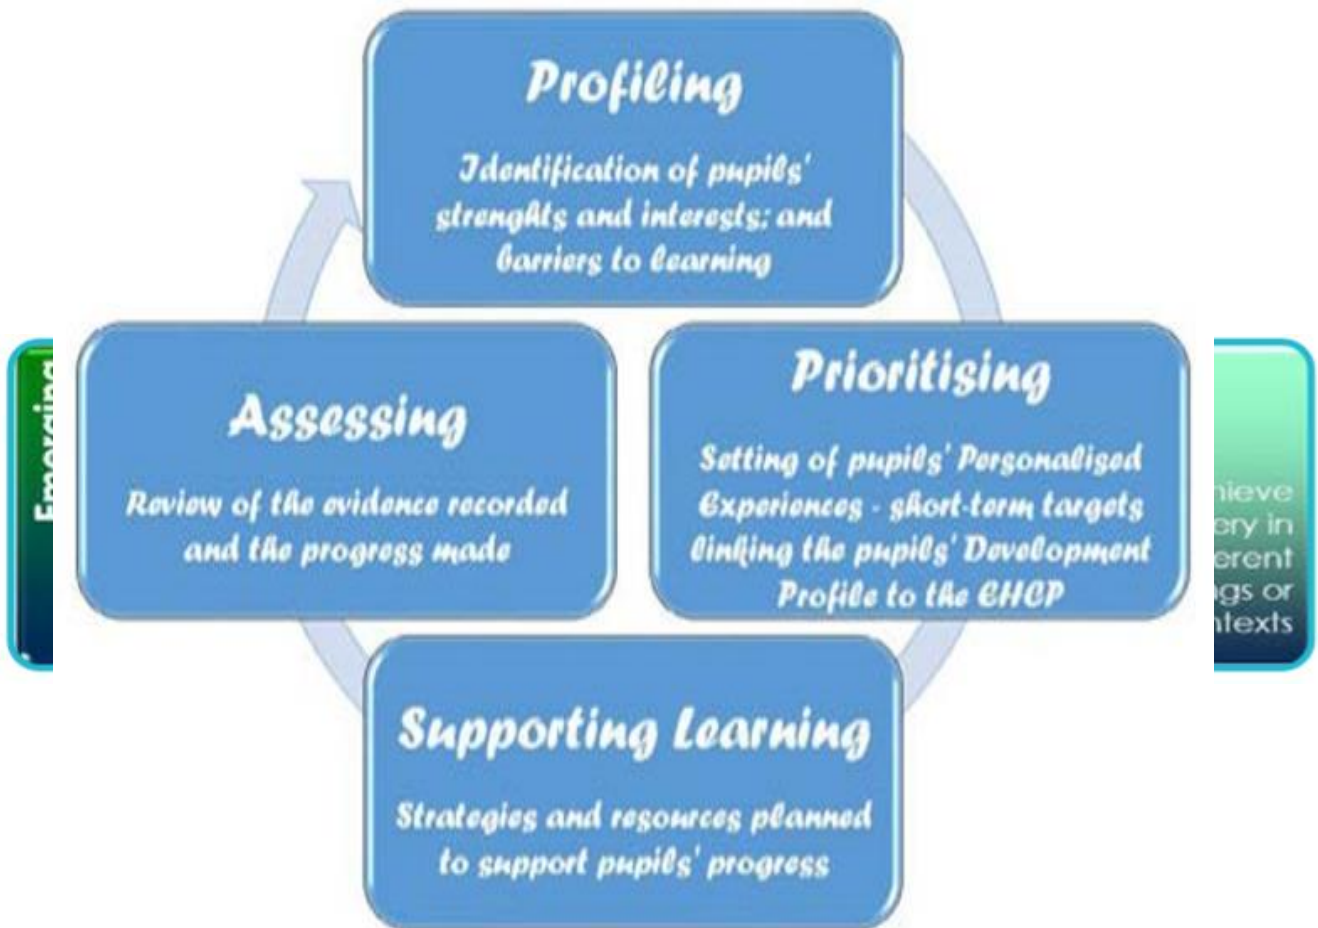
Profiling

Identification of pupils' strenghts and interests; and barriers to learning

Assessing

Review of the evidence recorded and the progress made

Prioritising

Setting of pupils' Personalised Experiences - short-term targets linking the pupils' Development Profile to the EHCP

Supporting Learning

Strategies and resources planned to support pupils' progress

Emerging

hieve ery in erent gs or ntexts